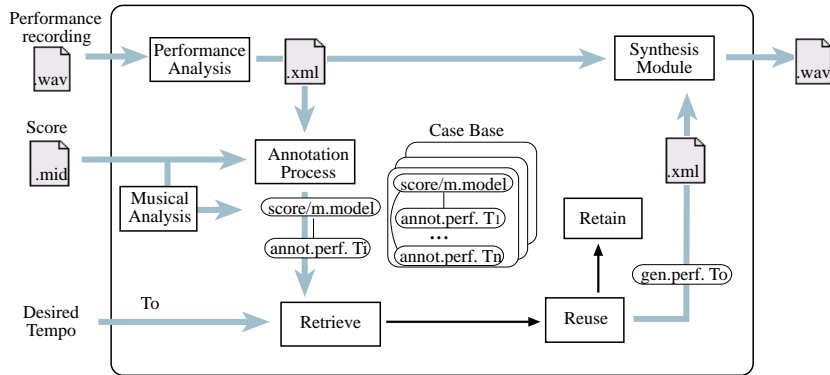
Performance recording

.wav

Performance Analysis

.xml

Synthesis Module

.wav

Score

.mid

Annotation Process

Case Base

score/m.model

annot.perf. $T_1$

...

annot.perf. $T_n$

Musical Analysis

score/m.model

annot.perf. $T_i$

Retain

.xml

gen.perf. $T_o$

Desired Tempo

$T_o$

Retrieve

Reuse